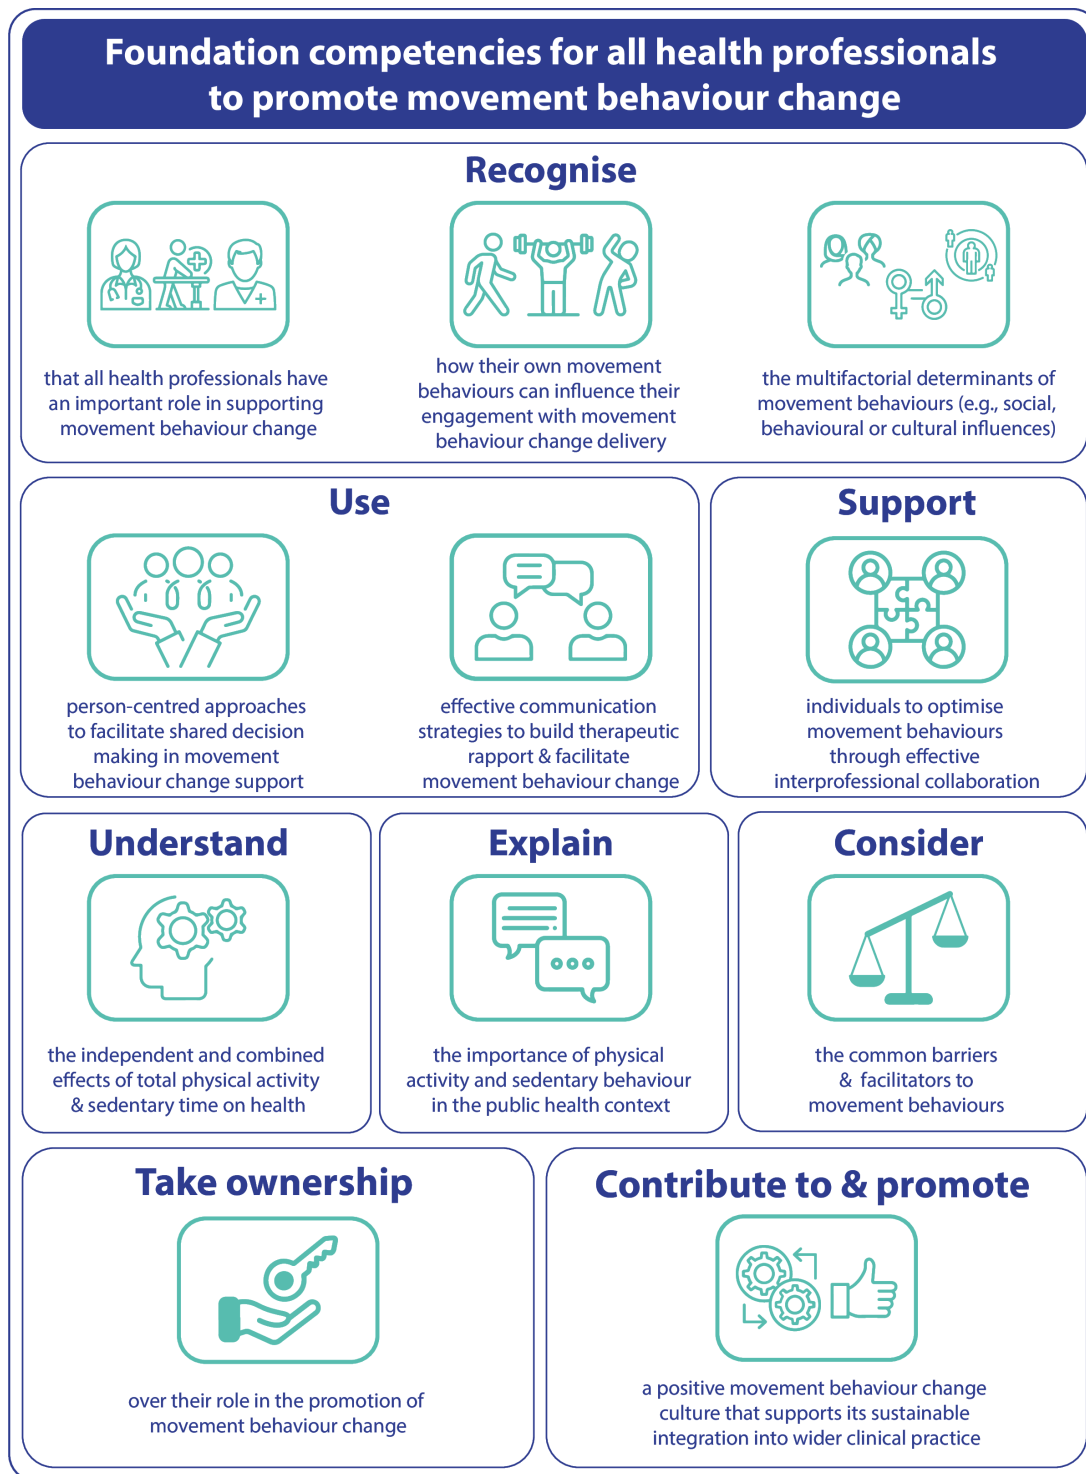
Foundation competencies for all health professionals to promote movement behaviour change

Recognise

that all health professionals have an important role in supporting movement behaviour change

how their own movement behaviours can influence their engagement with movement behaviour change delivery

the multifactorial determinants of movement behaviours (e.g., social, behavioural or cultural influences)

Use

person-centred approaches to facilitate shared decision making in movement behaviour change support

effective communication strategies to build therapeutic rapport & facilitate movement behaviour change

Support

individuals to optimise movement behaviours through effective interprofessional collaboration

Understand

the independent and combined effects of total physical activity & sedentary time on health

Explain

the importance of physical activity and sedentary behaviour in the public health context

Consider

the common barriers & facilitators to movement behaviours

Take ownership

over their role in the promotion of movement behaviour change

Contribute to & promote

a positive movement behaviour change culture that supports its sustainable integration into wider clinical practice